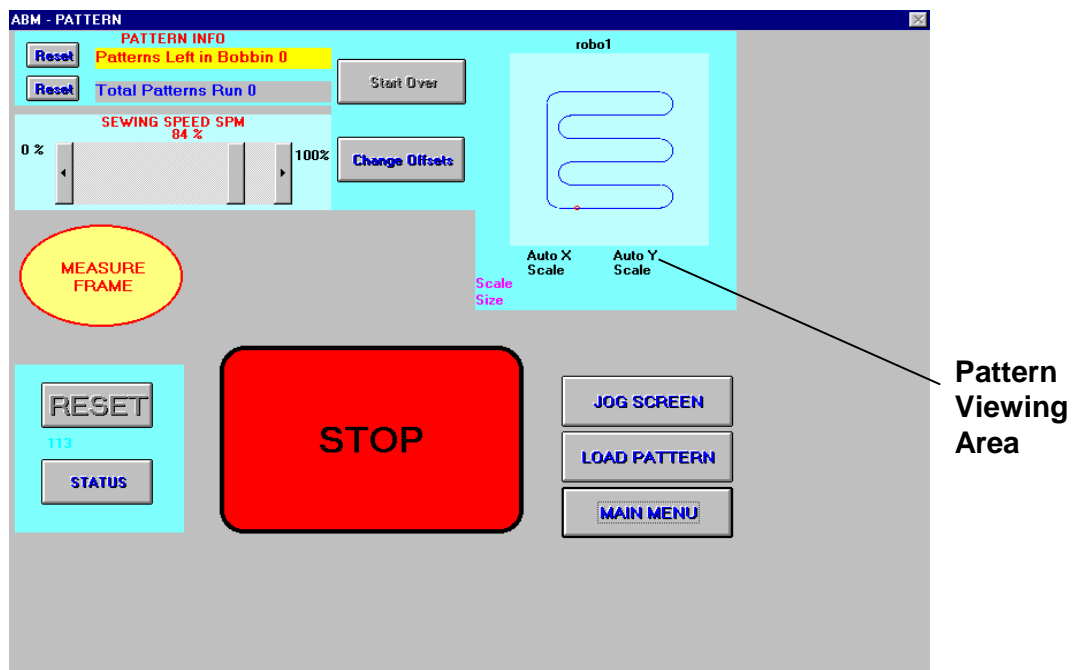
ABM - PATTERN

PATTERN INFO
Reset Patterns Left in Bobbin 0
Reset Total Patterns Run 0

Start Over

SEWING SPEED SPM
84 %
0 % 100%

Change Offsets

robo1

Auto X Scale
Auto Y Scale
Scale Size

MEASURE FRAME

RESET
113
STATUS

STOP

JOG SCREEN
LOAD PATTERN
MAIN MENU

Pattern Viewing Area